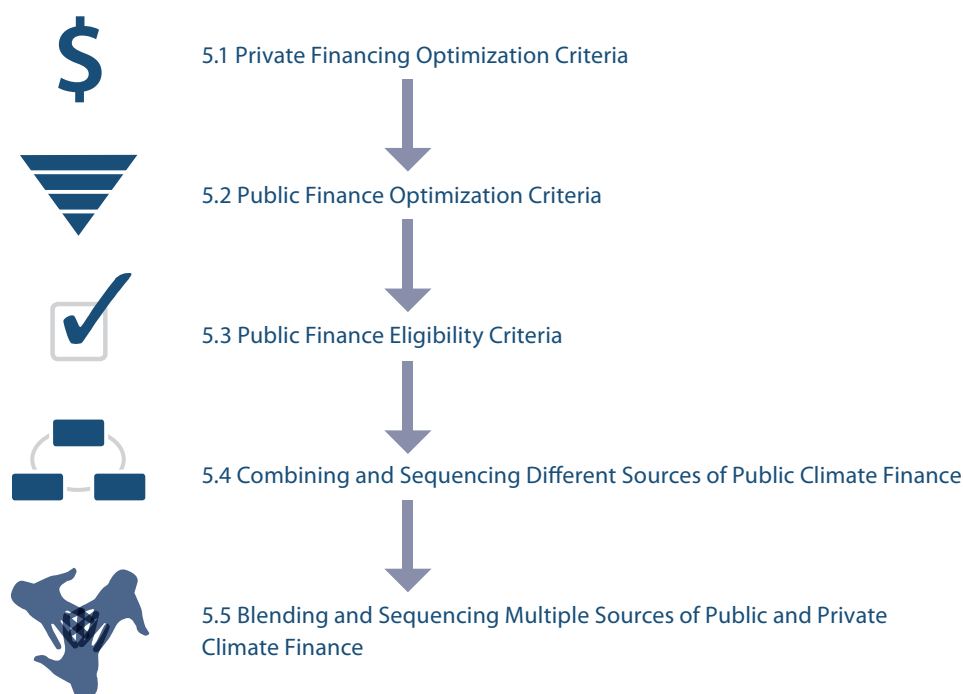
$

5.1 Private Financing Optimization Criteria

5.2 Public Finance Optimization Criteria

5.3 Public Finance Eligibility Criteria

5.4 Combining and Sequencing Different Sources of Public Climate Finance

5.5 Blending and Sequencing Multiple Sources of Public and Private Climate Finance